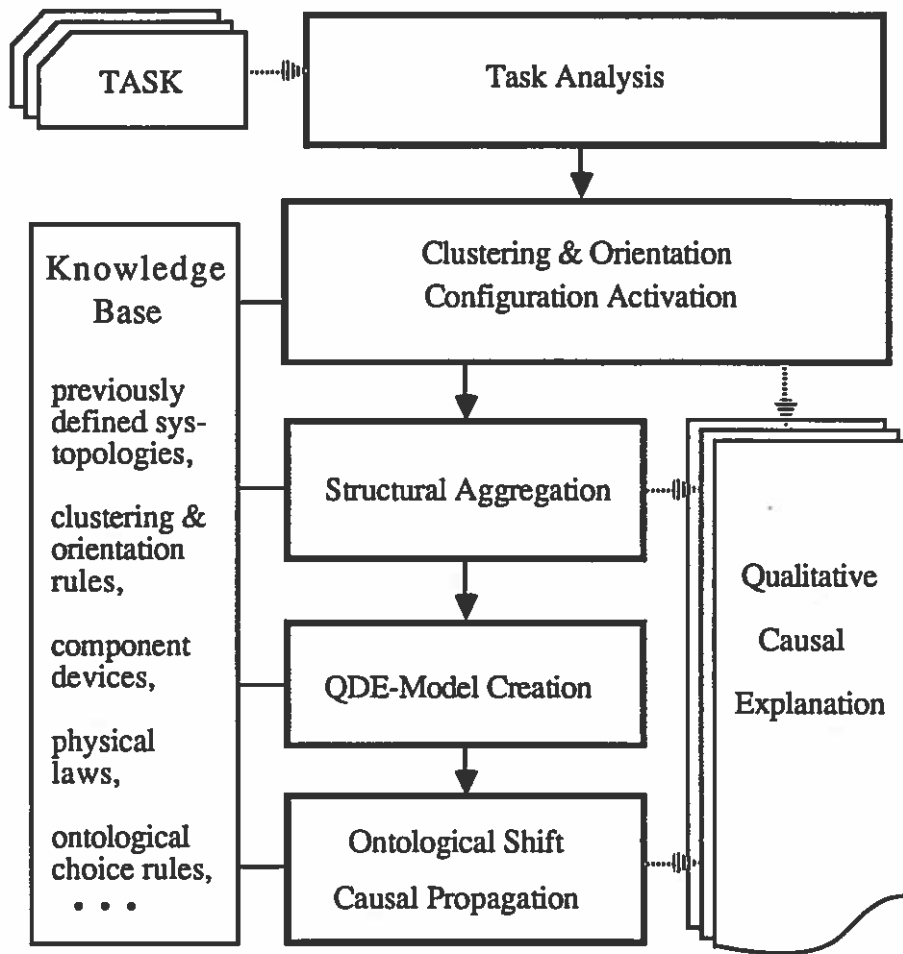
TASK

Task Analysis

Knowledge Base

previously defined sys-topologies,

clustering & orientation rules,

component devices,

physical laws,

ontological choice rules,

. . .

Clustering & Orientation
Configuration Activation

Structural Aggregation

QDE-Model Creation

Ontological Shift
Causal Propagation

Qualitative
Causal
Explanation